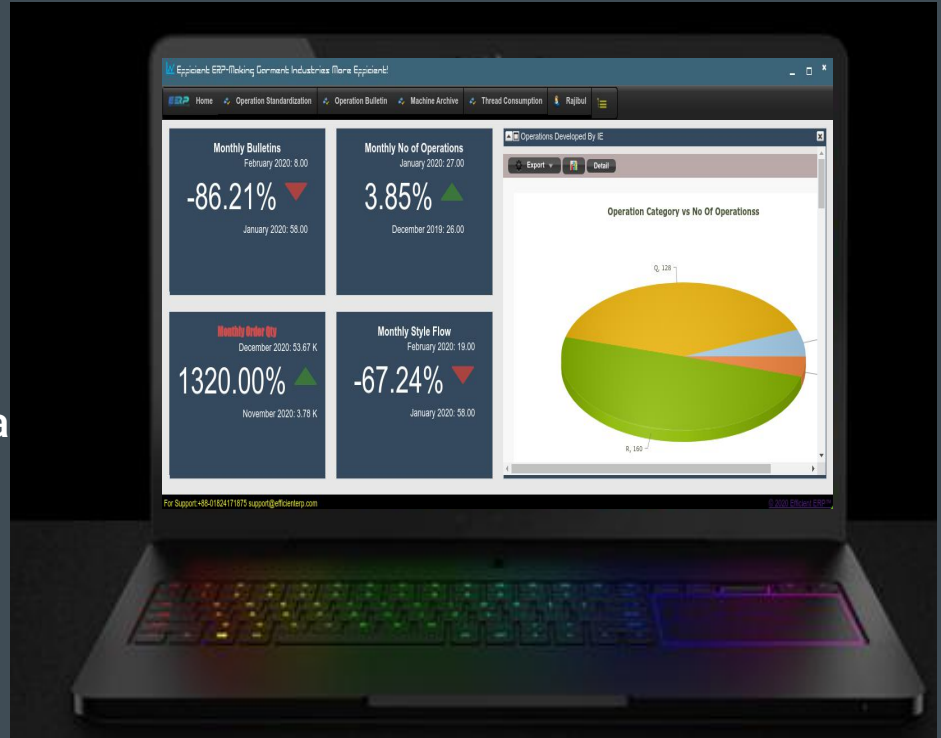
Eppicient ERP-Making Garment Industries More Eppicient!

_ □ ×

ERP Home Operation Standardization Operation Bulletin Machine Archive Thread Consumption Rajibul

Monthly Bulletins
February 2020: 8.00
-86.21%
January 2020: 58.00

Monthly No of Operations
January 2020: 27.00
3.85%
December 2019: 26.00

Monthly Order Qty
December 2020: 53.67 K
1320.00%
November 2020: 3.78 K

Monthly Style Flow
February 2020: 19.00
-67.24%
January 2020: 58.00

Operations Developed By IE

Export Detail

Operation Category vs No Of Operationss

Q, 128

R, 160

For Support:+88-01624171675 support@efficienterp.com

© 2020 Efficient ERP

a